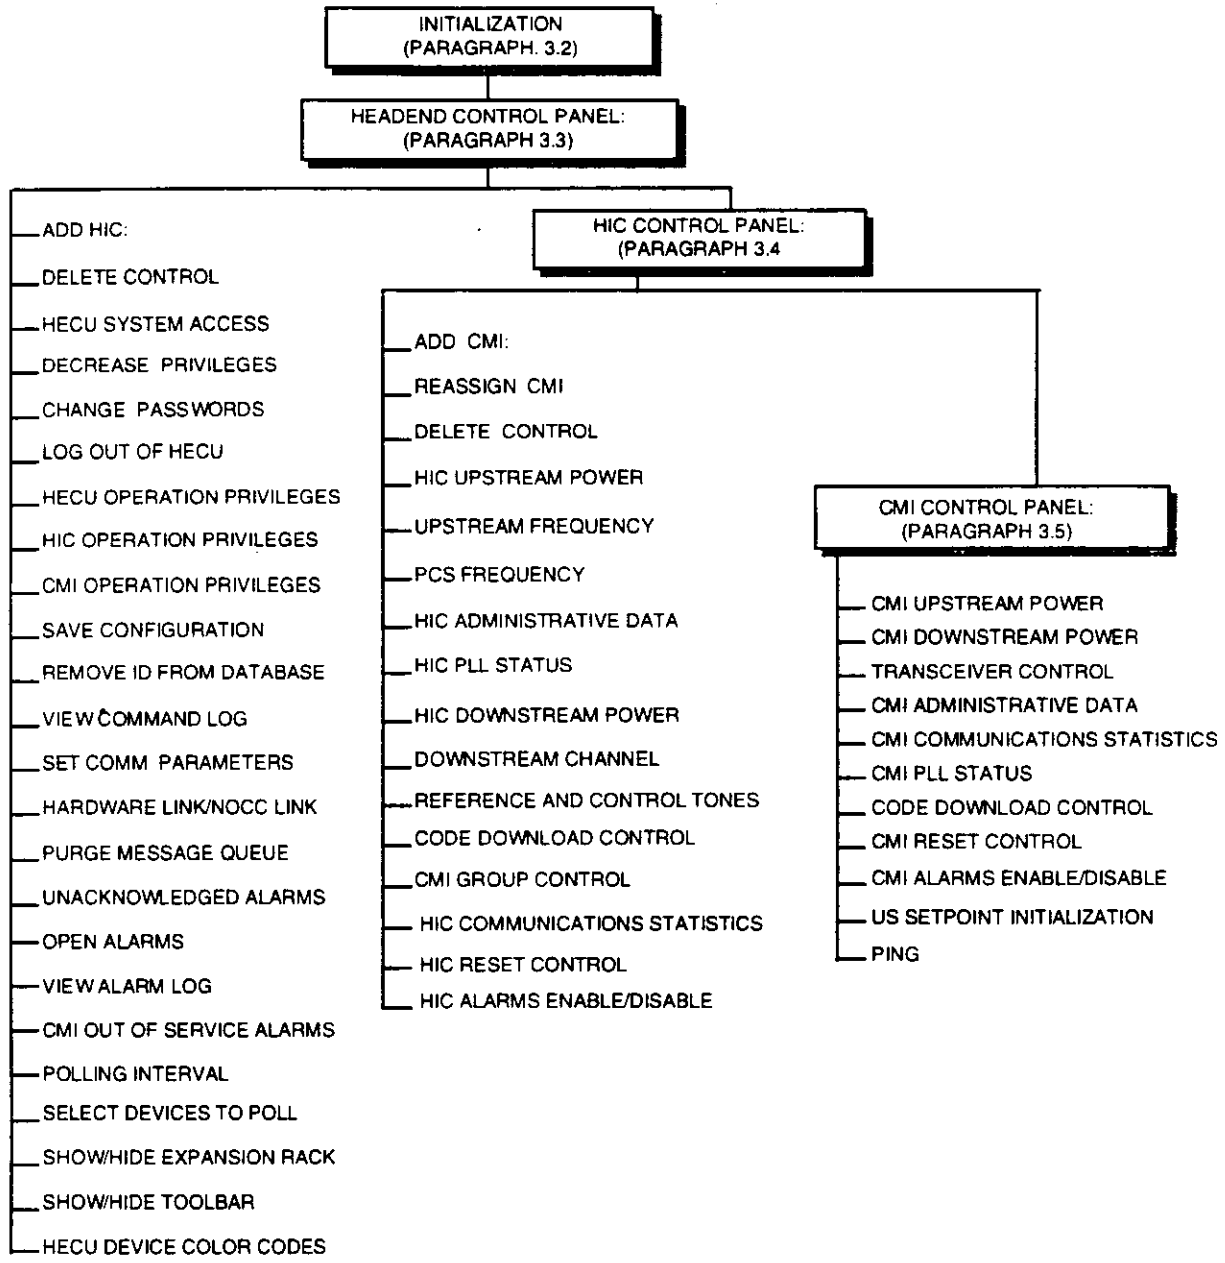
INITIALIZATION
(PARAGRAPH. 3.2)

HEADEND CONTROL PANEL:
(PARAGRAPH 3.3)

ADD HIC:
DELETE CONTROL
HECU SYSTEM ACCESS
DECREASE PRIVILEGES
CHANGE PASSWORDS
LOG OUT OF HECU
HECU OPERATION PRIVILEGES
HIC OPERATION PRIVILEGES
CMI OPERATION PRIVILEGES
SAVE CONFIGURATION
REMOVE ID FROM DATABASE
VIEW COMMAND LOG
SET COMM PARAMETERS
HARDWARE LINK/NOCC LINK
PURGE MESSAGE QUEUE
UNACKNOWLEDGED ALARMS
OPEN ALARMS
VIEW ALARM LOG
CMI OUT OF SERVICE ALARMS
POLLING INTERVAL
SELECT DEVICES TO POLL
SHOW/HIDE EXPANSION RACK
SHOW/HIDE TOOLBAR
HECU DEVICE COLOR CODES

HIC CONTROL PANEL:
(PARAGRAPH 3.4

ADD CMI:
REASSIGN CMI
DELETE CONTROL
HIC UPSTREAM POWER
UPSTREAM FREQUENCY
PCS FREQUENCY
HIC ADMINISTRATIVE DATA
HIC PLL STATUS
HIC DOWNSTREAM POWER
DOWNSTREAM CHANNEL
REFERENCE AND CONTROL TONES
CODE DOWNLOAD CONTROL
CMI GROUP CONTROL
HIC COMMUNICATIONS STATISTICS
HIC RESET CONTROL
HIC ALARMS ENABLE/DISABLE

CMI CONTROL PANEL:
(PARAGRAPH 3.5)

CMI UPSTREAM POWER
CMI DOWNSTREAM POWER
TRANSCEIVER CONTROL
CMI ADMINISTRATIVE DATA
CMI COMMUNICATIONS STATISTICS
CMI PLL STATUS
CODE DOWNLOAD CONTROL
CMI RESET CONTROL
CMI ALARMS ENABLE/DISABLE
US SETPOINT INITIALIZATION
PING